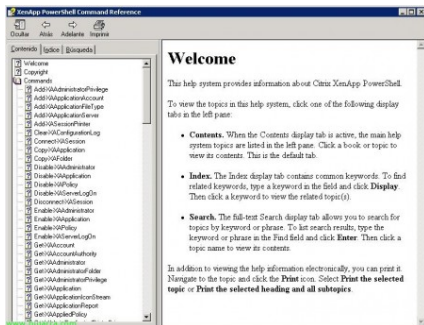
XenApp PowerShell Command Reference

Ocultar Atrás Adelante Imprimir

Contenido Índice Búsqueda

Welcome
Copyright
Commands
Add-XAAdministratorPrivilege
Add-XAApplicationAccount
Add-XAApplicationFileType
Add-XAApplicationServer
Add-XASessionPrinter
Clear-XAConfigurationLog
Connect-XASession
Copy-XAApplication
Copy-XAFolder
Disable-XAAdministrator
Disable-XAApplication
Disable-XAPolicy
Disable-XAServerLogOn
Disconnect-XASession
Enable-XAAdministrator
Enable-XAApplication
Enable-XAPolicy
Enable-XAServerLogOn
Get-XAAccount
Get-XAAccountAuthority
Get-XAAdministrator
Get-XAAdministratorFolder
Get-XAAdministratorPrivilege
Get-XAApplication
Get-XAApplicationIconStream
Get-XAApplicationReport
Get-XAAppliedPolicy

Welcome

This help system provides information about Citrix XenApp PowerShell.

To view the topics in this help system, click one of the following display tabs in the left pane:

• Contents. When the Contents display tab is active, the main help system topics are listed in the left pane. Click a book or topic to view its contents. This is the default tab.

• Index. The Index display tab contains common keywords. To find related keywords, type a keyword in the field and click Display. Then click a keyword to view the related topic(s).

• Search. The full-text Search display tab allows you to search for topics by keyword or phrase. To list search results, type the keyword or phrase in the Find field and click Enter. Then click a topic name to view its contents.

In addition to viewing the help information electronically, you can print it. Navigate to the topic and click the Print icon. Select Print the selected topic or Print the selected heading and all subtopics.